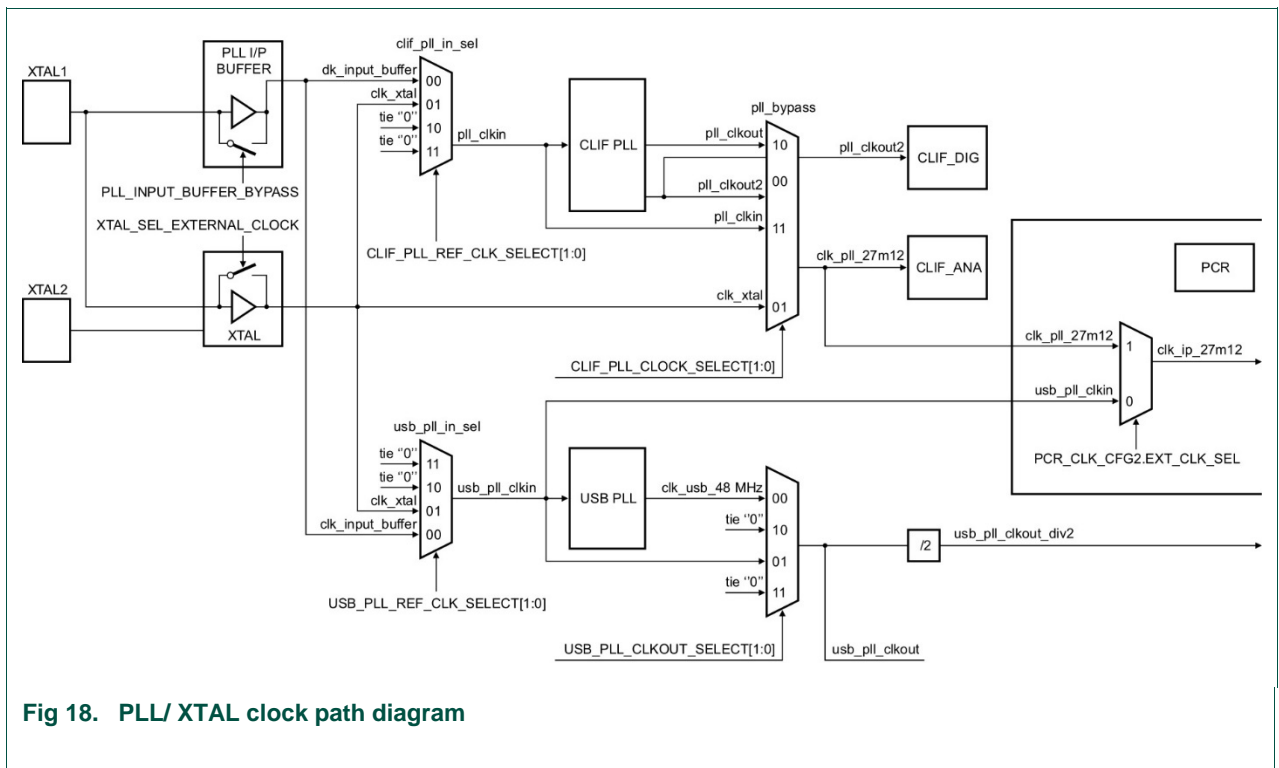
XTAL1

PLL I/P BUFFER

clif_pll_in_sel

dk_input_buffer

00

clk_xtal

01

tie "0"

10

tie "0"

11

pll_clkin

CLIF PLL

pll_bypass

pll_clkout

10

pll_clkout2

CLIF_DIG

pll_clkout2

00

PLL_INPUT_BUFFER_BYPASS

XTAL_SEL_EXTERNAL_CLOCK

pll_clkin

11

CLIF_PLL_REF_CLK_SELECT[1:0]

clk_pll_27m12

CLIF_ANA

PCR

XTAL2

XTAL

clk_xtal

01

clk_pll_27m12

1

clk_ip_27m12

CLIF_PLL_CLOCK_SELECT[1:0]

usb_pll_clkin

0

usb_pll_in_sel

tie "0"

11

tie "0"

10

usb_pll_clkin

USB PLL

clk_usb_48 MHz

00

PCR_CLK_CFG2.EXT_CLK_SEL

clk_xtal

01

tie "0"

10

clk_input_buffer

00

01

/2

usb_pll_clkout_div2

tie "0"

11

USB_PLL_REF_CLK_SELECT[1:0]

USB_PLL_CLKOUT_SELECT[1:0]

usb_pll_clkout

Fig 18. PLL/ XTAL clock path diagram